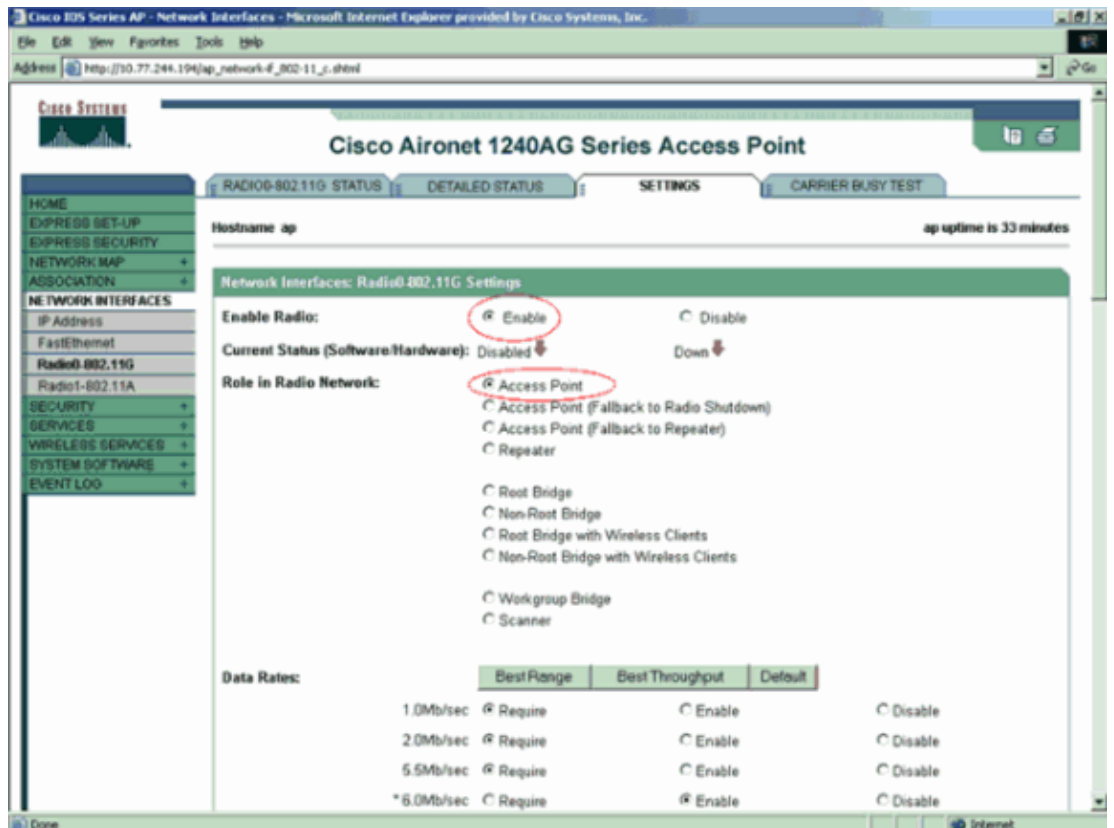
Cisco IOS Series AP - Network Interfaces - Microsoft Internet Explorer provided by Cisco Systems, Inc.

File Edit View Favorites Tools Help

Address http://10.77.244.194/ap_network-if_802-11_c.shtml

Go

Cisco Systems

Cisco Aironet 1240AG Series Access Point

RADIO0-802.11G STATUS | DETAILED STATUS | SETTINGS | CARRIER BUSY TEST

HOME
EXPRESS SET-UP
EXPRESS SECURITY
NETWORK MAP +
ASSOCIATION +
NETWORK INTERFACES
IP Address
FastEthernet
Radio0-802.11G
Radio1-802.11A
SECURITY +
SERVICES +
WIRELESS SERVICES +
SYSTEM SOFTWARE +
EVENT LOG +

Hostname ap

ap uptime is 33 minutes

Network Interfaces: Radio0-802.11G Settings

Enable Radio: Enable Disable

Current Status (Software/Hardware): Disabled Down

Role in Radio Network: Access Point
Access Point (Fallback to Radio Shutdown)
Access Point (Fallback to Repeater)
Repeater

Root Bridge
Non-Root Bridge
Root Bridge with Wireless Clients
Non-Root Bridge with Wireless Clients

Workgroup Bridge
Scanner

Data Rates: Best Range | Best Throughput | Default

| | | | |
|---|---|---|---|
| 1.0Mb/sec | Require | Enable | Disable |
| 2.0Mb/sec | Require | Enable | Disable |
| 5.5Mb/sec | Require | Enable | Disable |
| *6.0Mb/sec | Require | Enable | Disable |

Done

Internet